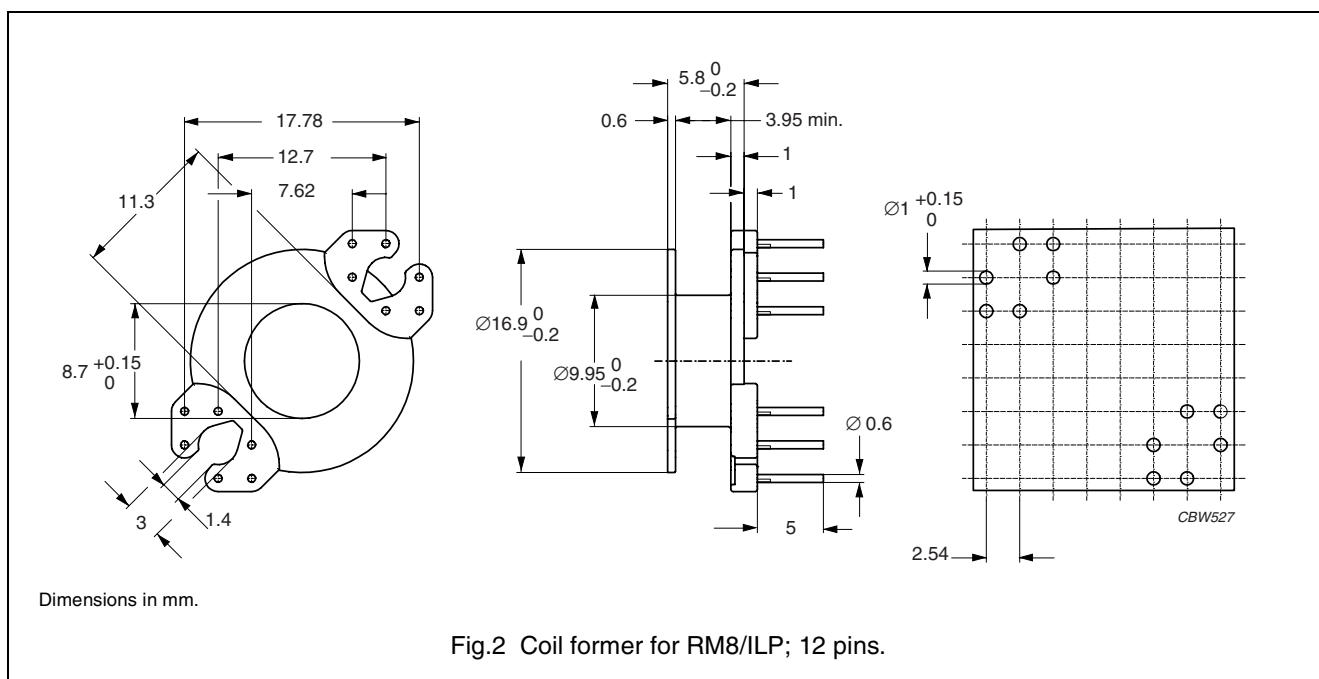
17.78

12.7

7.62

11.3

$8.7 ^{+0.15}_{0}$

3

1.4

$5.8 ^{0}_{-0.2}$

0.6

3.95 min.

1

1

$\varnothing 16.9 ^{0}_{-0.2}$

$\varnothing 9.95 ^{0}_{-0.2}$

$\varnothing$ 0.6

5

$\varnothing 1 ^{+0.15}_{0}$

2.54

CBW527

Dimensions in mm.

Fig.2 Coil former for RM8/ILP; 12 pins.